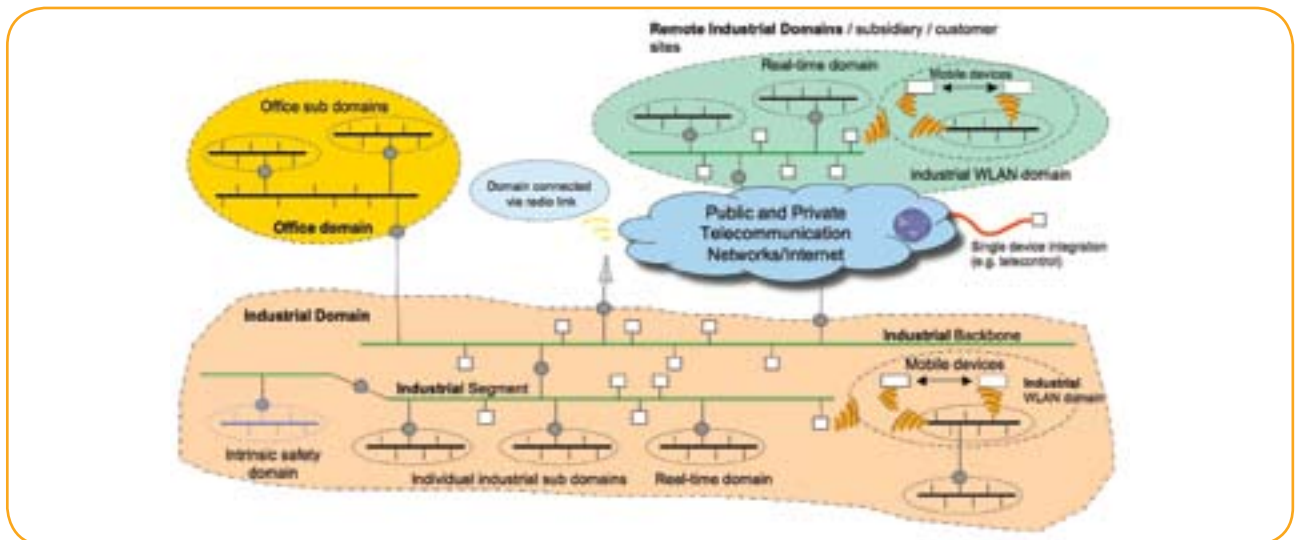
Remote Industrial Domains / subsidiary / customer sites

Real-time domain

Mobile devices

Industrial WLAN domain

Office sub domains

Office domain

Domain connected via radio link

Public and Private Telecommunication Networks/Internet

Single device integration (e.g. telecontrol)

Industrial Domain

Industrial Backbone

Industrial Segment

Mobile devices

Industrial WLAN domain

Intrinsic safety domain

Individual industrial sub domains

Real-time domain